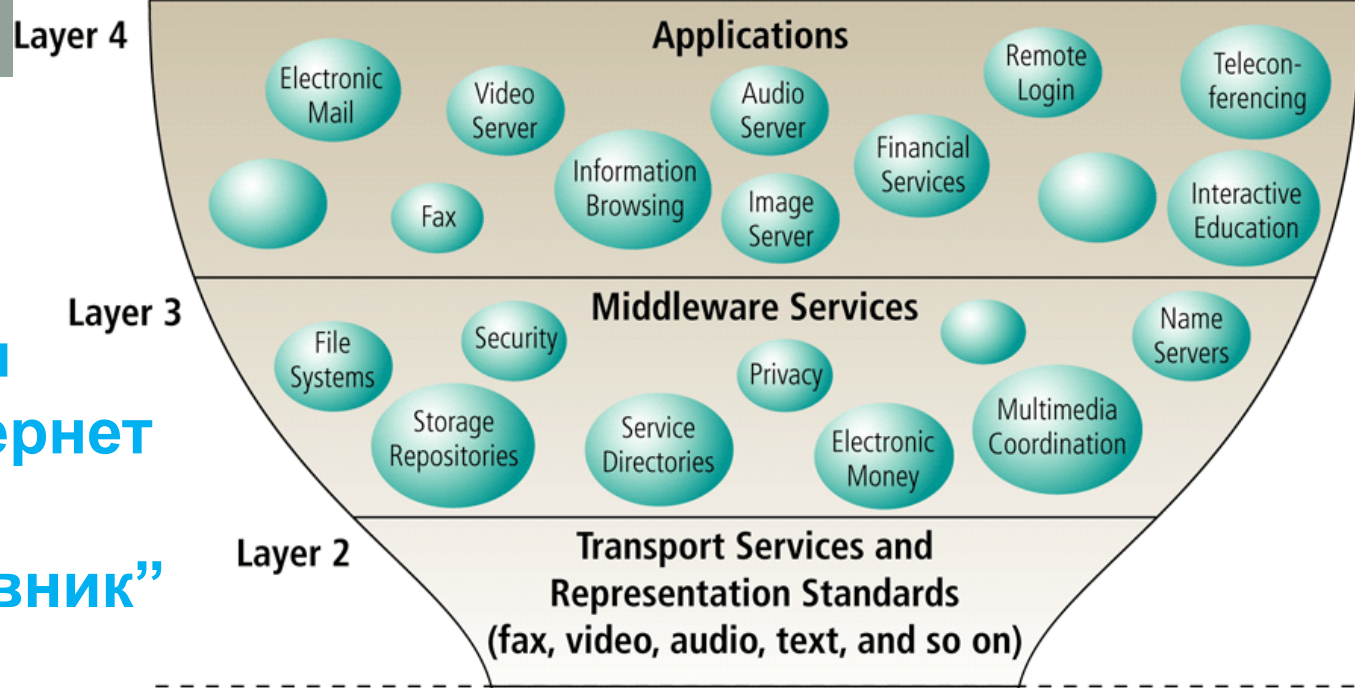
Layer 4

Applications

Electronic Mail

Video Server

Audio Server

Remote Login

Telecon-ferencing

Information Browsing

Financial Services

Fax

Image Server

Interactive Education

Layer 3

Middleware Services

File Systems

Security

Name Servers

Privacy

Storage Repositories

Service Directories

Electronic Money

Multimedia Coordination

Layer 2

Transport Services and Representation Standards (fax, video, audio, text, and so on)

и

ернет

зник”